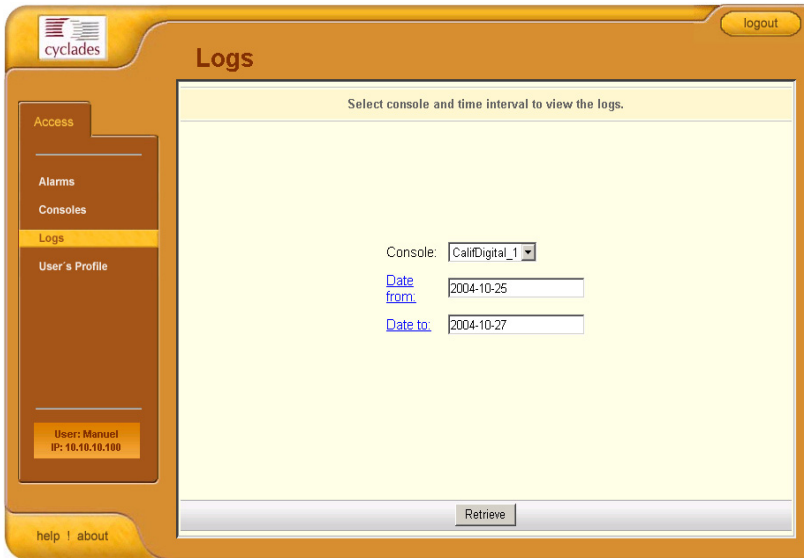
cyclades

logout

Logs

Access

Alarms
Consoles
Logs
User's Profile

User: Manuel
IP: 10.10.10.100

help ! about

Select console and time interval to view the logs.

Console: CalifDigital_1

Date from: 2004-10-25

Date to: 2004-10-27

Retrieve